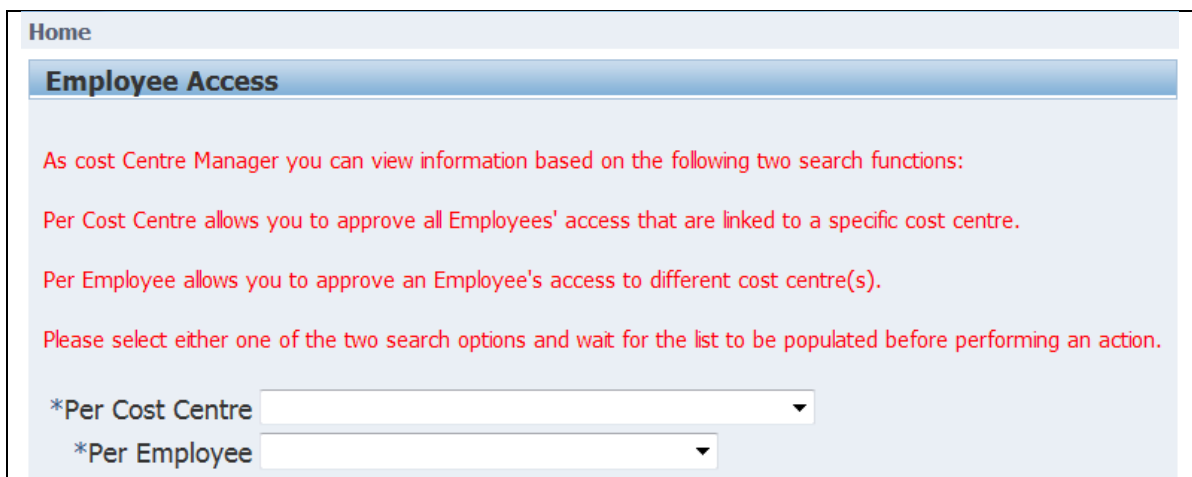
Home

Employee Access

As cost Centre Manager you can view information based on the following two search functions:

Per Cost Centre allows you to approve all Employees' access that are linked to a specific cost centre.

Per Employee allows you to approve an Employee's access to different cost centre(s).

Please select either one of the two search options and wait for the list to be populated before performing an action.

*Per Cost Centre

*Per Employee